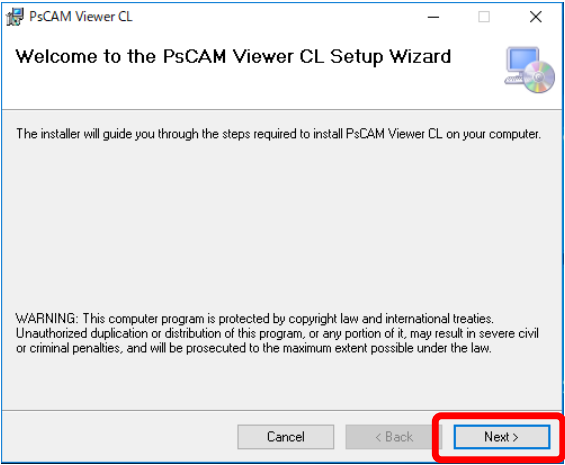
PsCAM Viewer CL

Welcome to the PsCAM Viewer CL Setup Wizard

The installer will guide you through the steps required to install PsCAM Viewer CL on your computer.

WARNING: This computer program is protected by copyright law and international treaties. Unauthorized duplication or distribution of this program, or any portion of it, may result in severe civil or criminal penalties, and will be prosecuted to the maximum extent possible under the law.

Cancel
< Back
Next >